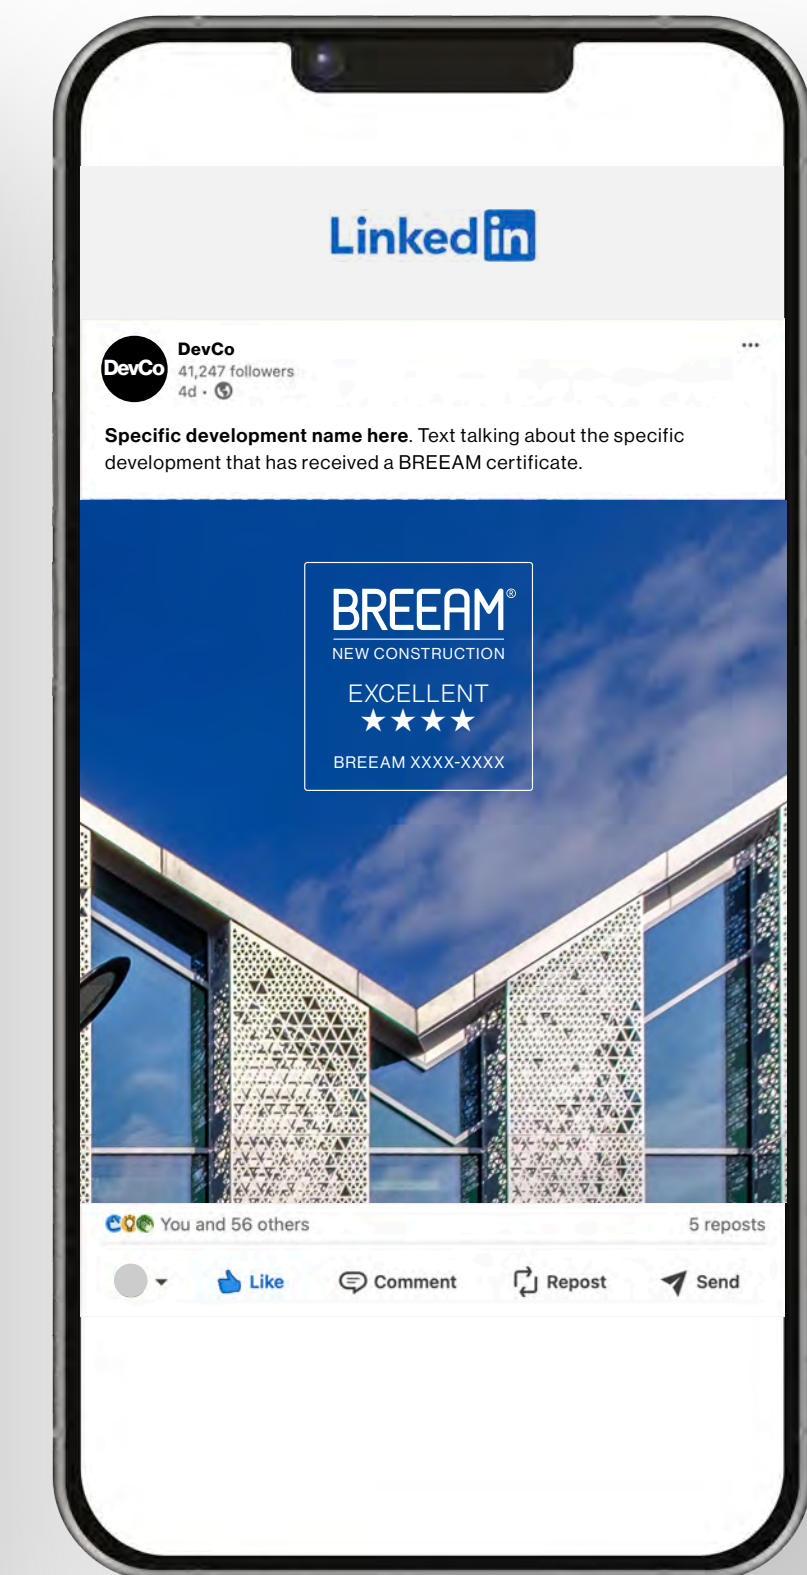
LinkedIn

DevCo
DevCo
41,247 followers
4d ·
•••

**Specific development name here**. Text talking about the specific development that has received a BREEAM certificate.

BREEAM®
NEW CONSTRUCTION
EXCELLENT
★★★★
BREEAM XXXX-XXXX

You and 56 others
5 reposts

Like
Comment
Repost
Send